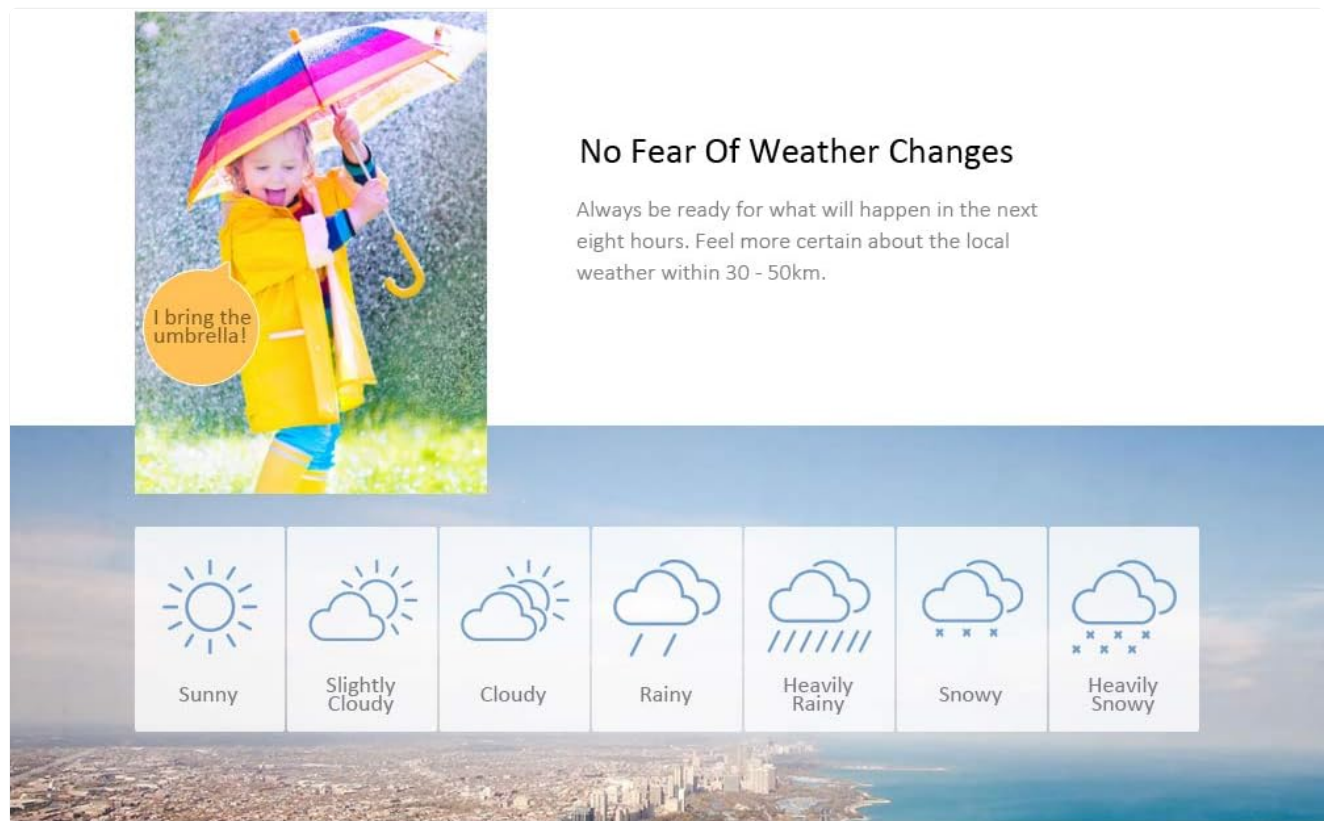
I bring the umbrella!

No Fear Of Weather Changes

Always be ready for what will happen in the next eight hours. Feel more certain about the local weather within 30 - 50km.

Sunny

Slightly Cloudy

Cloudy

Rainy

Heavily Rainy

Snowy

Heavily Snowy